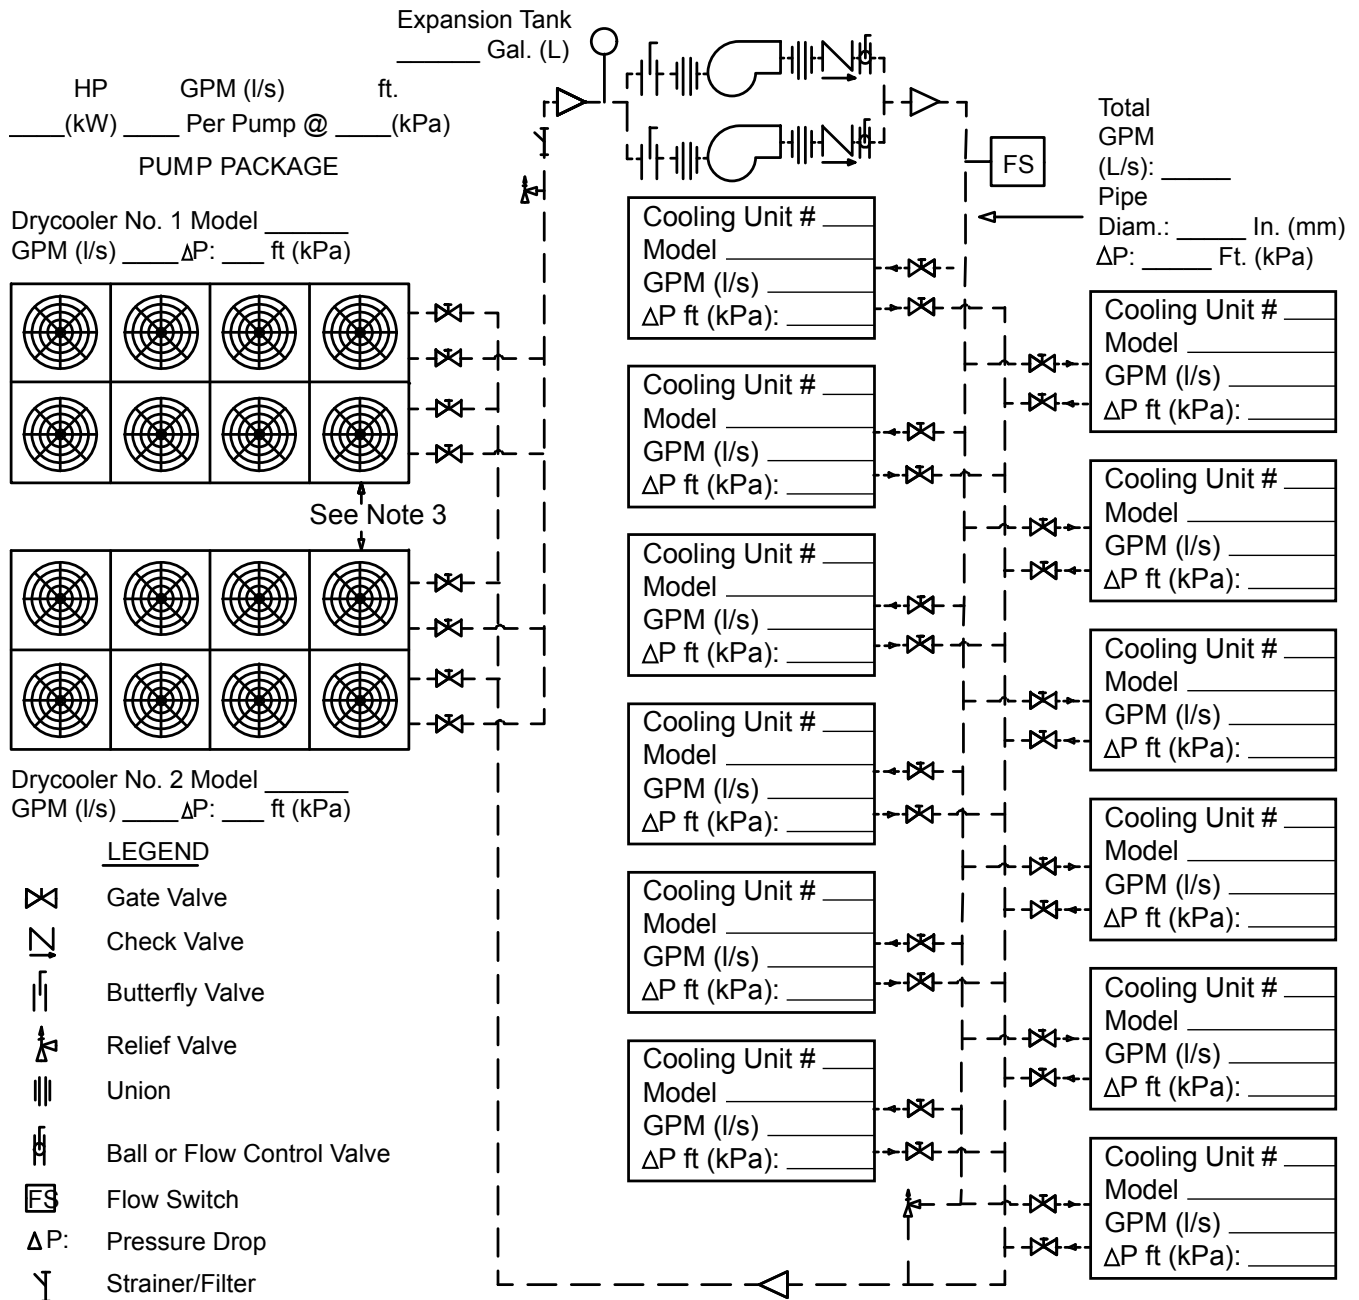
Expansion Tank
______ Gal. (L)

HP GPM (l/s) ft.
____(kW) ____ Per Pump @ ____(kPa)

PUMP PACKAGE

Total GPM (L/s): _____
Pipe Diam.: _____ In. (mm)
ΔP: _____ Ft. (kPa)

FS

Drycooler No. 1 Model ______
GPM (l/s) _____ ΔP: ___ ft (kPa)

See Note 3

Drycooler No. 2 Model ______
GPM (l/s) _____ ΔP: ___ ft (kPa)

Cooling Unit # ____
Model ______
GPM (l/s) ______
ΔP ft (kPa): ______

Cooling Unit # ____
Model ______
GPM (l/s) ______
ΔP ft (kPa): ______

Cooling Unit # ____
Model ______
GPM (l/s) ______
ΔP ft (kPa): ______

Cooling Unit # ____
Model ______
GPM (l/s) ______
ΔP ft (kPa): ______

Cooling Unit # ____
Model ______
GPM (l/s) ______
ΔP ft (kPa): ______

Cooling Unit # ____
Model ______
GPM (l/s) ______
ΔP ft (kPa): ______

Cooling Unit # ____
Model ______
GPM (l/s) ______
ΔP ft (kPa): ______

Cooling Unit # ____
Model ______
GPM (l/s) ______
ΔP ft (kPa): ______

Cooling Unit # ____
Model ______
GPM (l/s) ______
ΔP ft (kPa): ______

Cooling Unit # ____
Model ______
GPM (l/s) ______
ΔP ft (kPa): ______

Cooling Unit # ____
Model ______
GPM (l/s) ______
ΔP ft (kPa): ______

Cooling Unit # ____
Model ______
GPM (l/s) ______
ΔP ft (kPa): ______

LEGEND
Gate Valve
Check Valve
Butterfly Valve
Relief Valve
Union
Ball or Flow Control Valve
FS Flow Switch
ΔP: Pressure Drop
Strainer/Filter